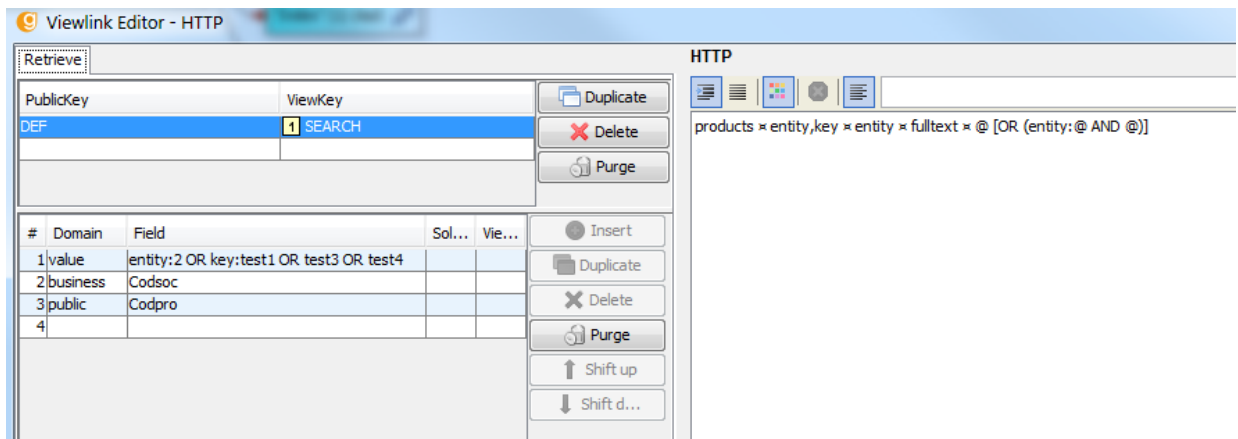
Viewlink Editor - HTTP

Retrieve

| PublicKey | ViewKey |
|---|---|
| DEF | 1 SEARCH |
| | |

Duplicate
Delete
Purge

| # | Domain | Field | Sol... | Vie... |
|---|---|---|---|---|
| 1 | value | entity:2 OR key:test1 OR test3 OR test4 | | |
| 2 | business | Codsoc | | |
| 3 | public | Codpro | | |
| 4 | | | | |

Insert
Duplicate
Delete
Purge
Shift up
Shift d...

HTTP

products ¤ entity,key ¤ entity ¤ fulltext ¤ @ [OR (entity:@ AND @)]